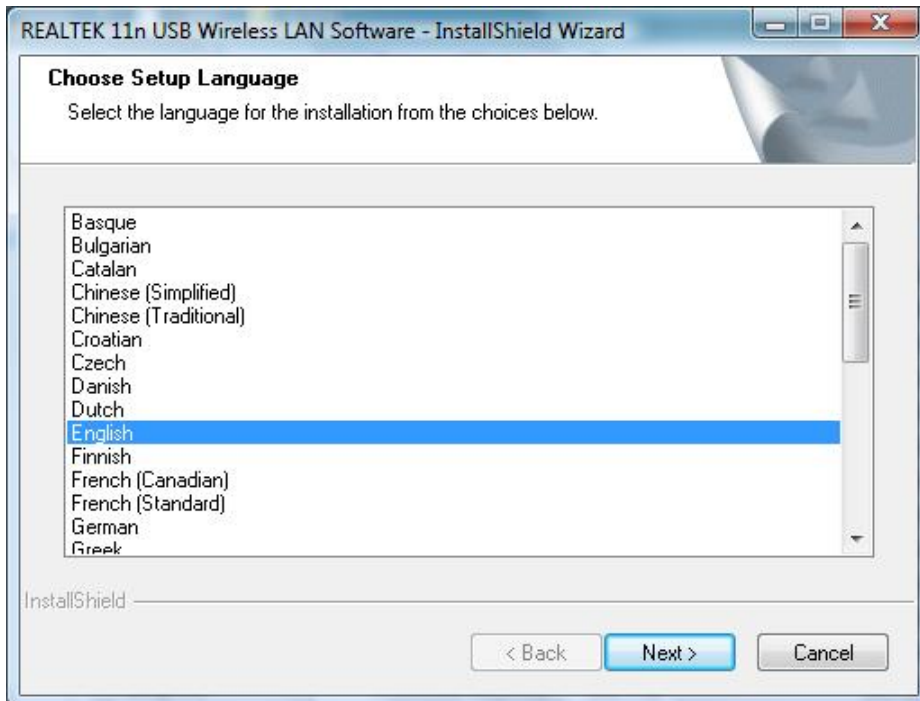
REALTEK 11n USB Wireless LAN Software - InstallShield Wizard

Choose Setup Language

Select the language for the installation from the choices below.

Basque
Bulgarian
Catalan
Chinese (Simplified)
Chinese (Traditional)
Croatian
Czech
Danish
Dutch
English
Finnish
French (Canadian)
French (Standard)
German
Greek

InstallShield

< Back

Next >

Cancel